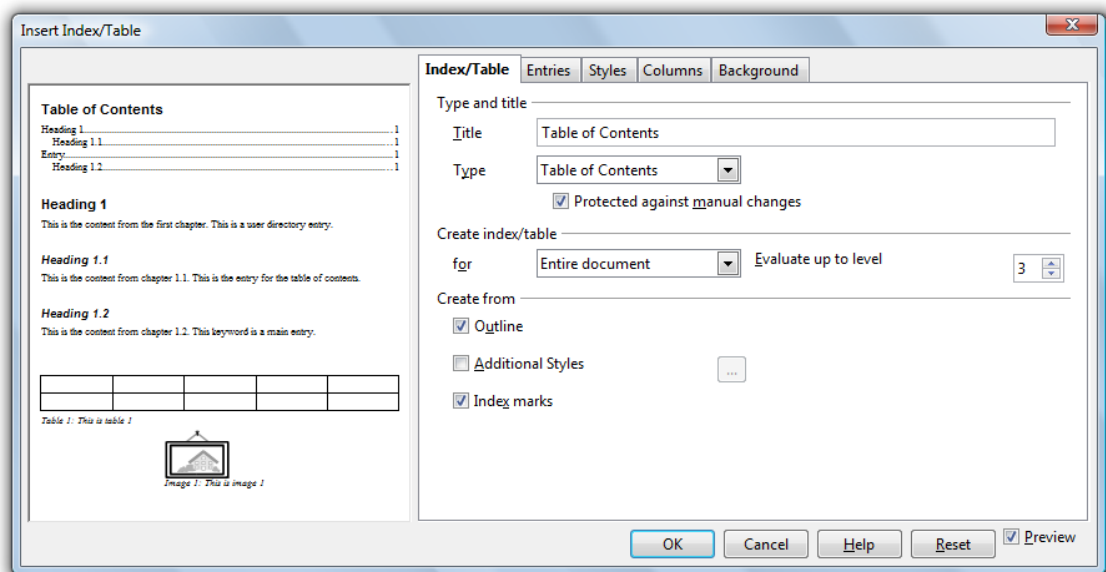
Insert Index/Table

Table of Contents
Heading 1 1
Heading 1.1 1
Entry 1
Heading 1.2 1

Heading 1
This is the content from the first chapter. This is a user directory entry.

Heading 1.1
This is the content from chapter 1.1. This is the entry for the table of contents.

Heading 1.2
This is the content from chapter 1.2. This keyword is a main entry.

| | | | | |
|---|---|---|---|---|
| | | | | |

Table 1: This is table 1

Image 1: This is image 1

Index/Table | Entries | Styles | Columns | Background

Type and title
Title: Table of Contents
Type: Table of Contents
Protected against manual changes

Create index/table
for: Entire document
Evaluate up to level: 3

Create from
Outline
Additional Styles ...
Index marks

OK | Cancel | Help | Reset | Preview